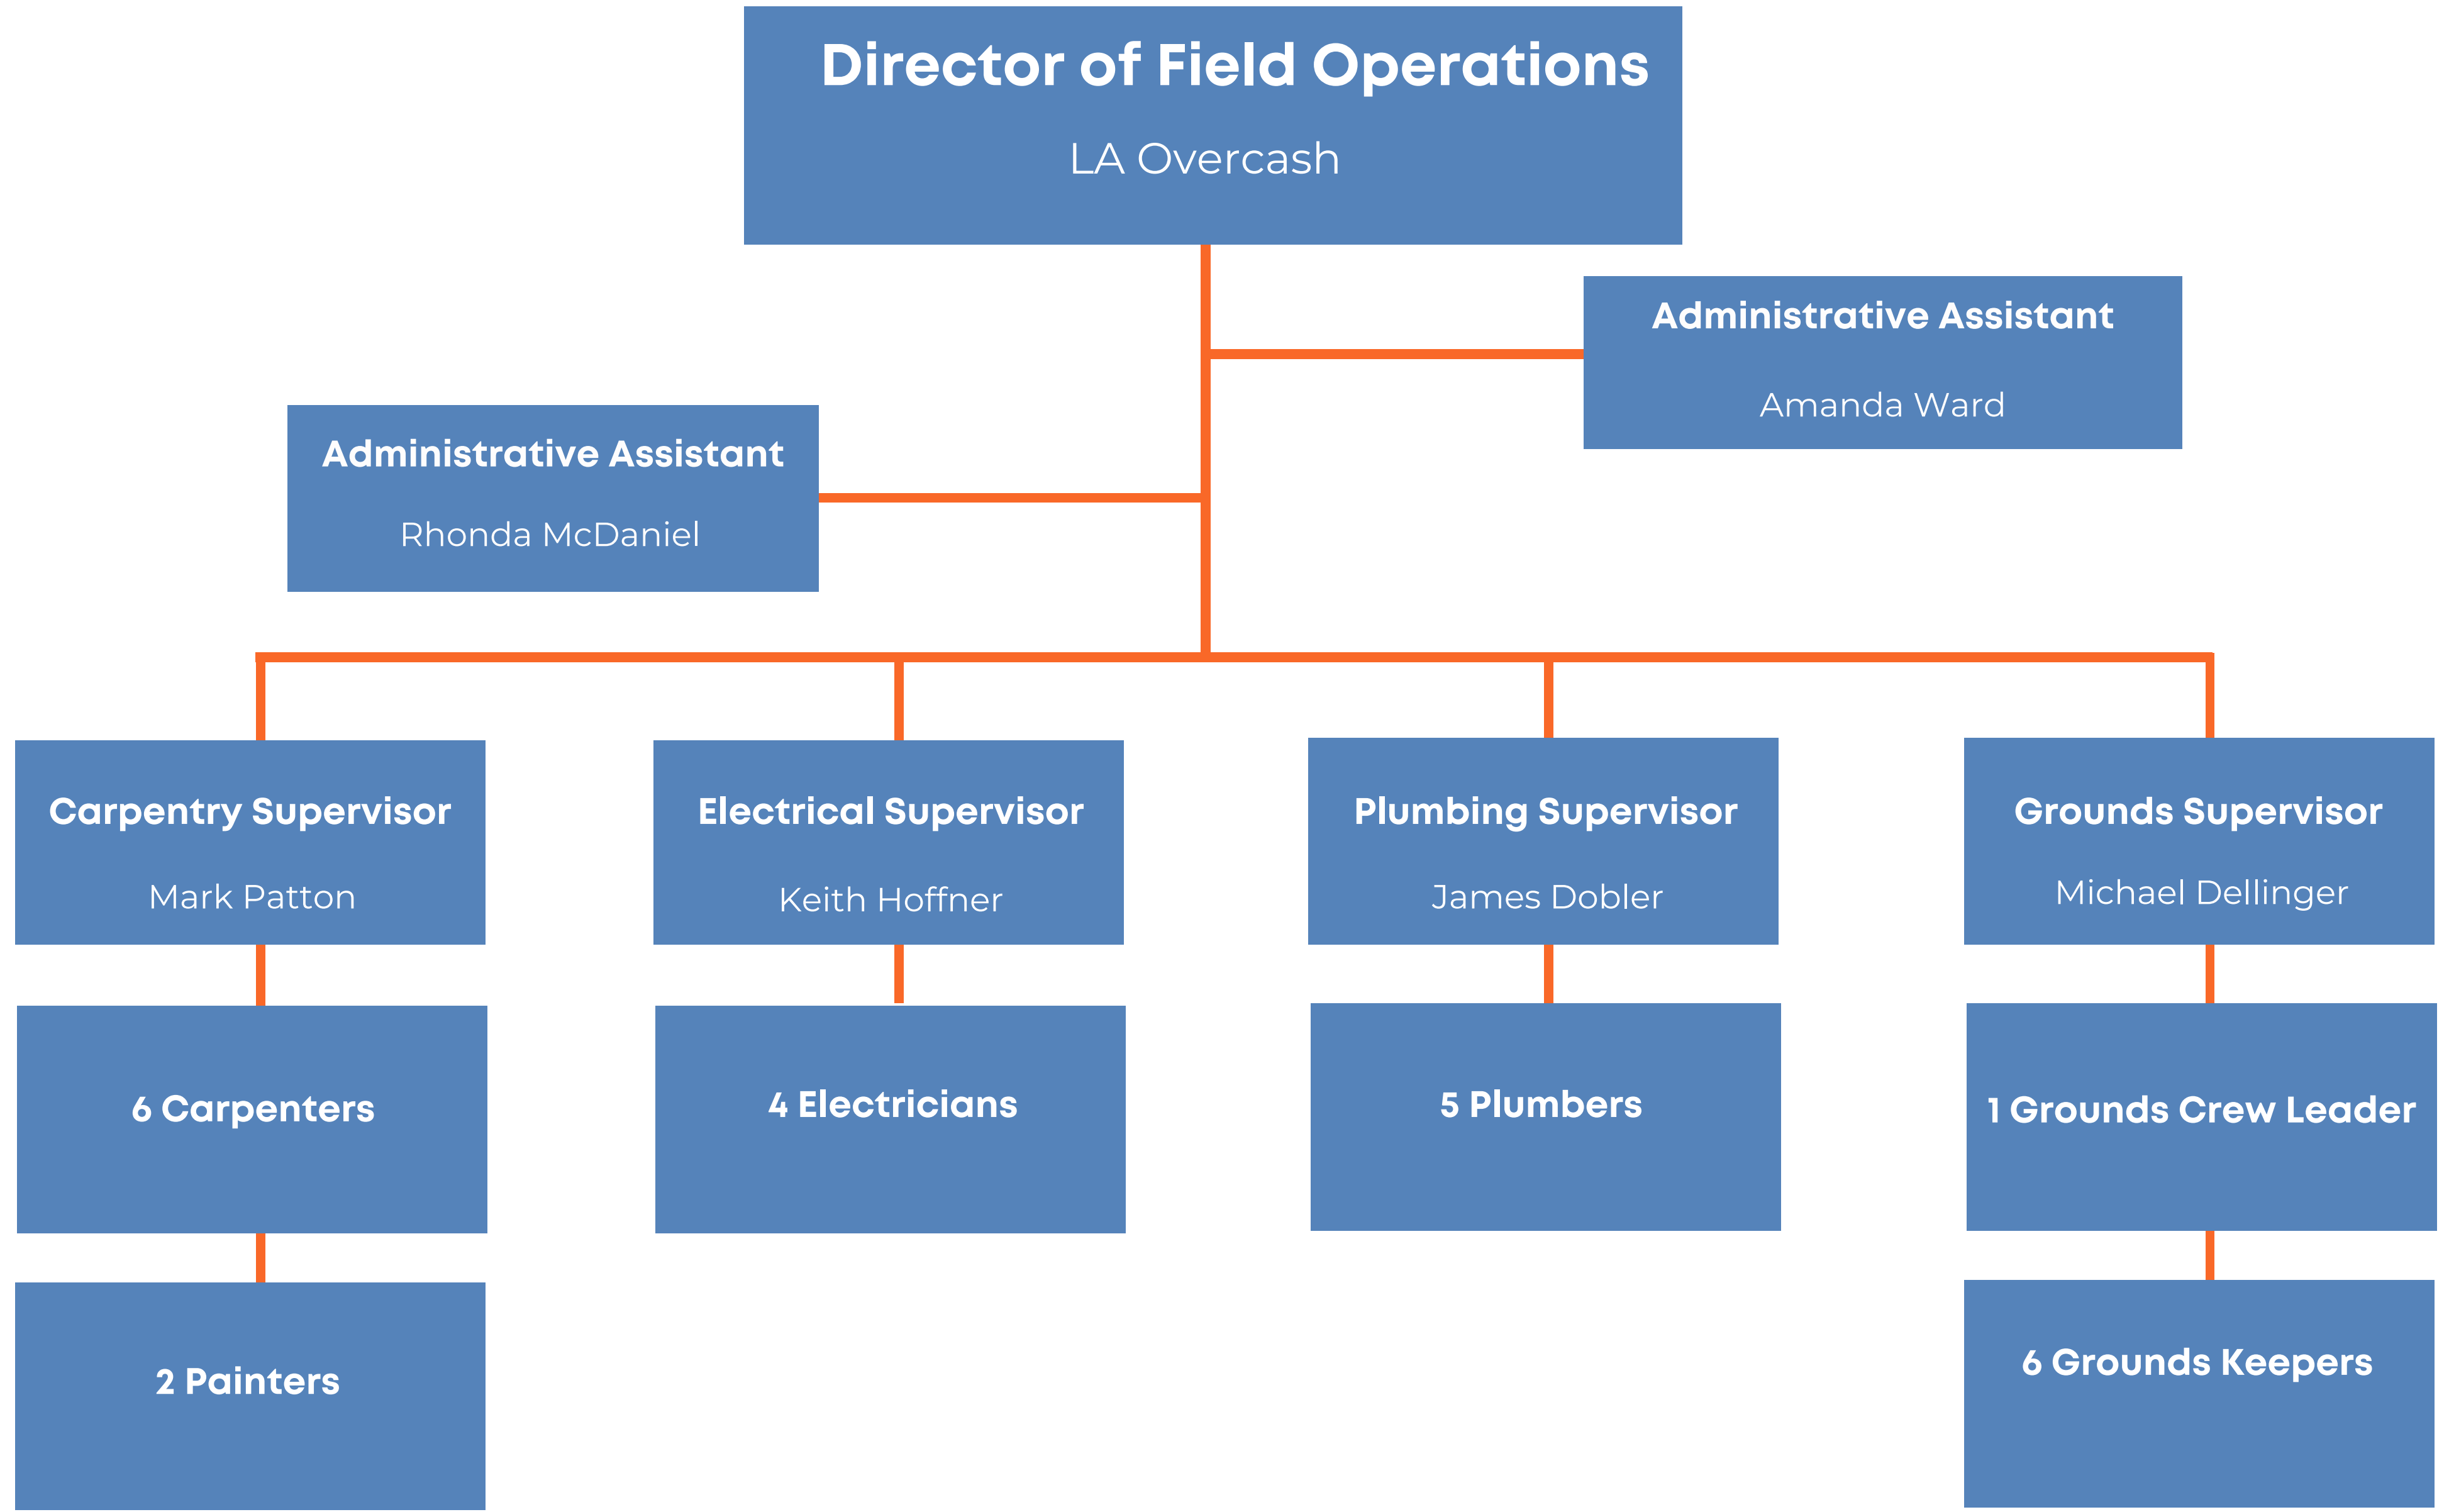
Director of Field Operations
LA Overcash

Administrative Assistant
Amanda Ward

Administrative Assistant
Rhonda McDaniel

Carpentry Supervisor
Mark Patton

6 Carpenters

2 Painters

Electrical Supervisor
Keith Hoffner

4 Electricians

Plumbing Supervisor
James Dobler

5 Plumbers

Grounds Supervisor
Michael Dellinger

1 Grounds Crew Leader

6 Grounds Keepers